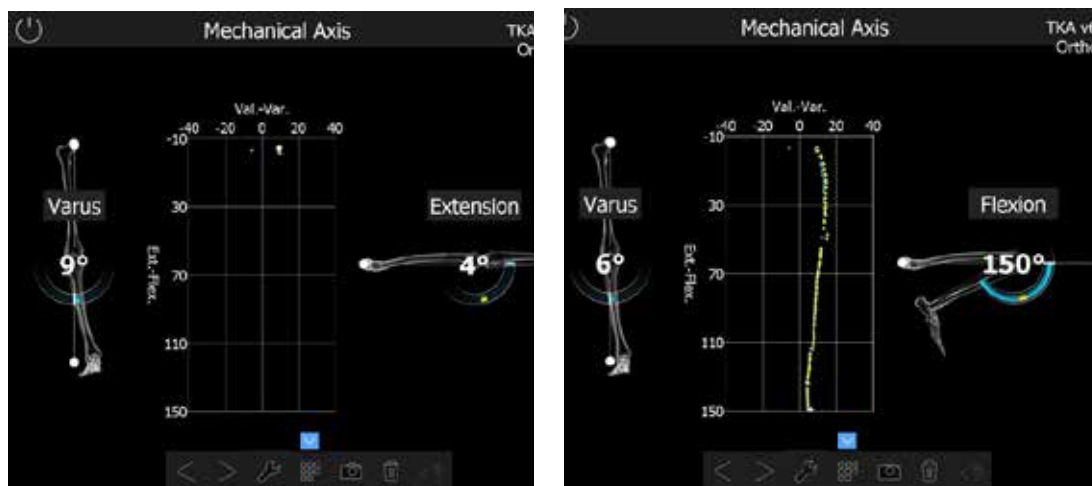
Mechanical Axis

TKA
Or

Val.-Var.
-40 -20 0 20 40
-10
30
70
110
150
Ext.-Flex.

Varus
9°

Extension
4°

Mechanical Axis

TKA v
Ortho

Val.-Var.
-40 -20 0 20 40
-10
30
70
110
150
Ext.-Flex.

Varus
6°

Flexion
150°